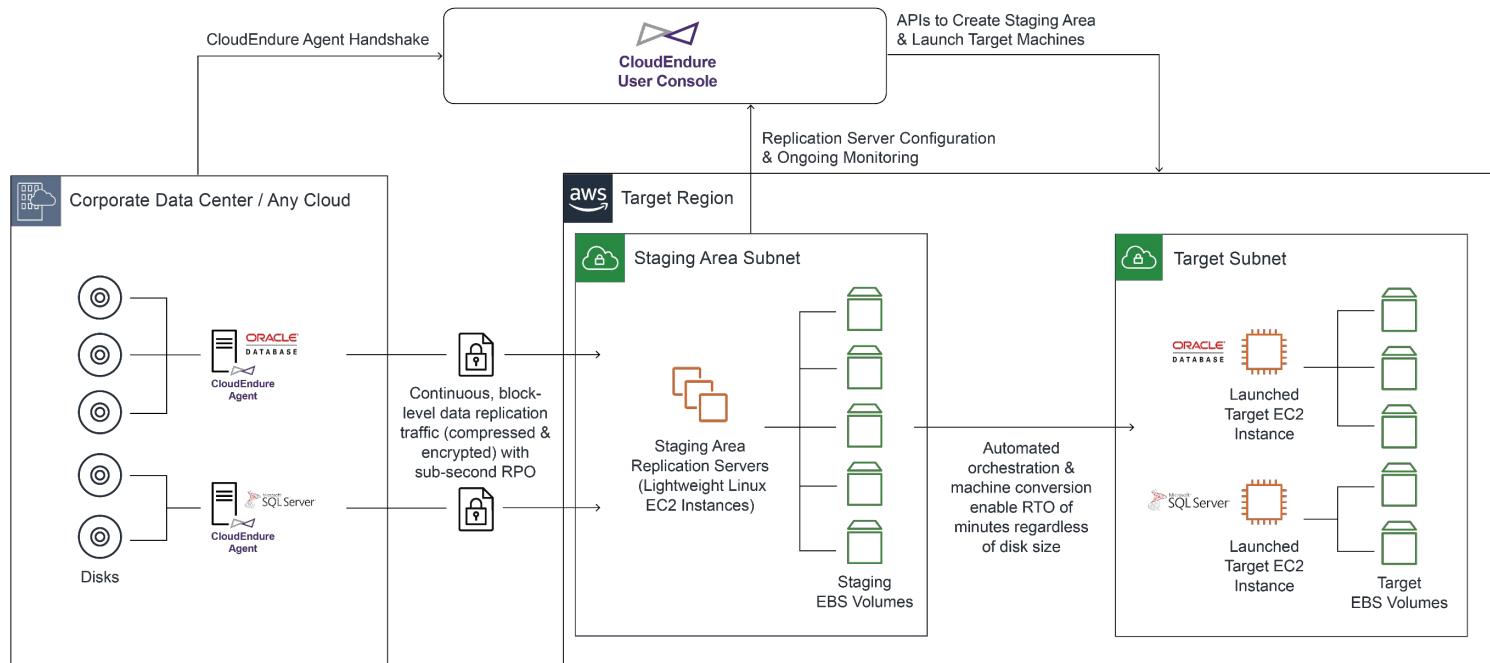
CloudEndure Agent Handshake

CloudEndure User Console

APIs to Create Staging Area & Launch Target Machines

Replication Server Configuration & Ongoing Monitoring

Corporate Data Center / Any Cloud

ORACLE DATABASE

CloudEndure Agent

Microsoft SQL Server

CloudEndure Agent

Disks

Continuous, block-level data replication traffic (compressed & encrypted) with sub-second RPO

aws Target Region

Staging Area Subnet

Staging Area Replication Servers (Lightweight Linux EC2 Instances)

Staging EBS Volumes

Automated orchestration & machine conversion enable RTO of minutes regardless of disk size

Target Subnet

ORACLE DATABASE

Launched Target EC2 Instance

Microsoft SQL Server

Launched Target EC2 Instance

Target EBS Volumes